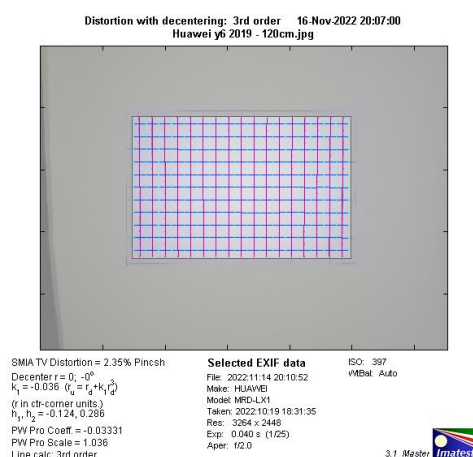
Distortion with decentering: 3rd order 16-Nov-2022 20:07:00
Huawei y6 2019 - 120cm.jpg

SMIA TV Distortion = 2.35% Pincsh
Decenter r = 0; -0°
$k_1 = -0.036$ ($r_u = r_d + k_1 r_d^3$)
(r in ctr-corner units.)
$h_1, h_2 = -0.124, 0.286$
PW Pro Coeff. = -0.03331
PW Pro Scale = 1.036
Line calc: 3rd order

Selected EXIF data
File: 2022:11:14 20:10:52
Make: HUAWEI
Model: MRD-LX1
Taken: 2022:10:19 18:31:35
Res: 3264 x 2448
Exp: 0.040 s (1/25)
Aper: f/2.0

ISO: 397
WBal: Auto

3.1 Master Imatest